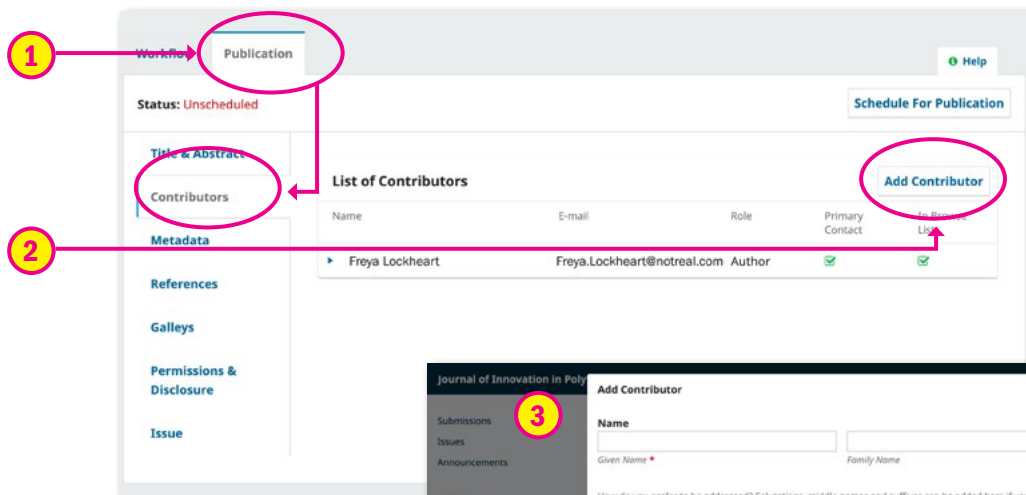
1
Workflow
Publication
Help
Status: Unscheduled
Schedule For Publication
Title & Abstract
Contributors
List of Contributors
Add Contributor
2
Name
E-mail
Role
Primary Contact
In Browse Lists
Metadata
Freya Lockheart
Freya.Lockheart@notreal.com
Author
References
Galleys
Permissions & Disclosure
Issue
Journal of Innovation in Poly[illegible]
Submissions
Issues
Announcements
3
Add Contributor
Name
Given Name *
Family Name
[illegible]